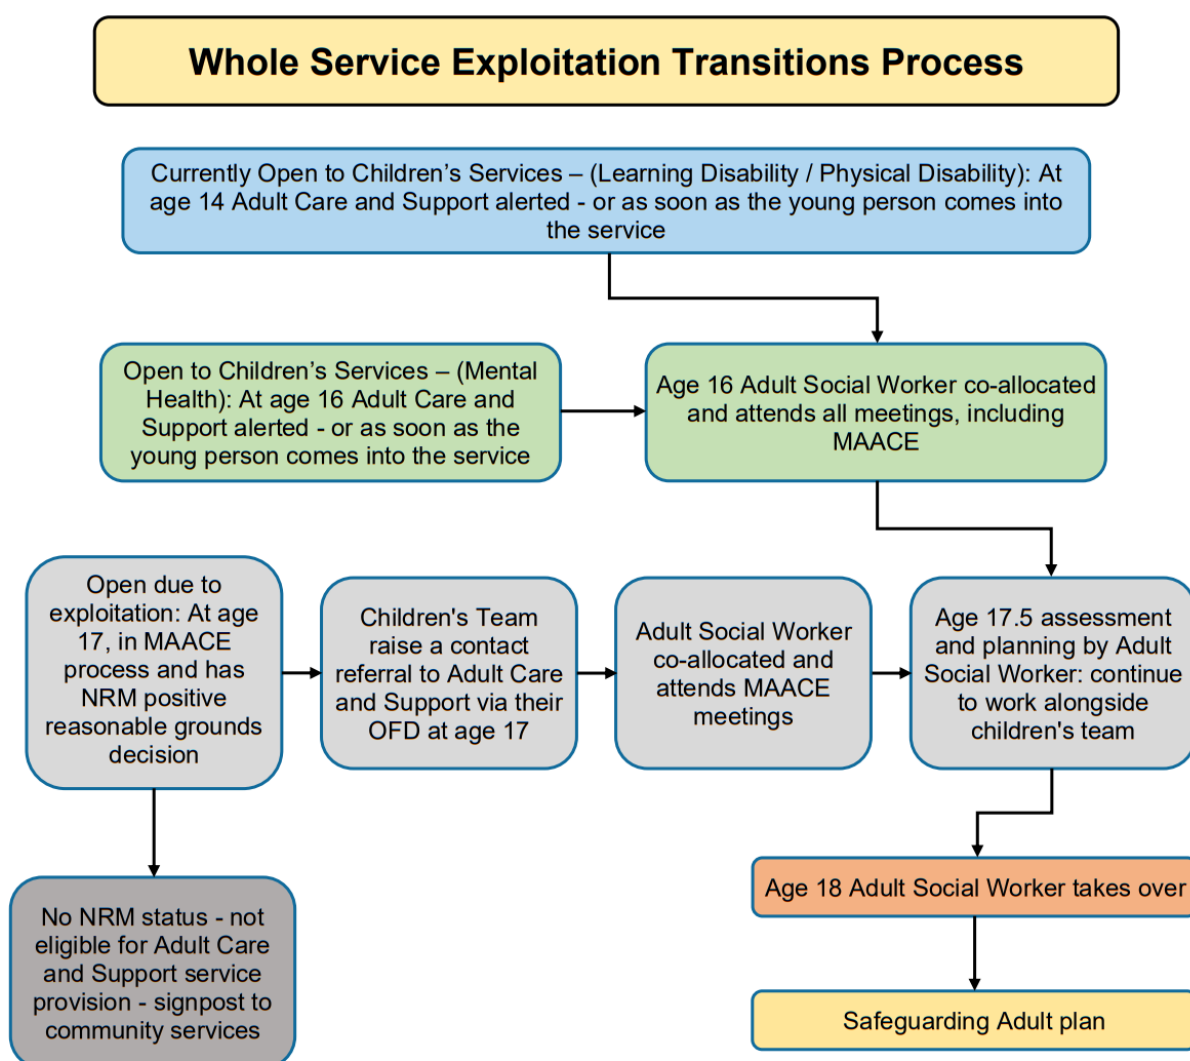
Whole Service Exploitation Transitions Process

Currently Open to Children's Services – (Learning Disability / Physical Disability): At age 14 Adult Care and Support alerted - or as soon as the young person comes into the service

Open to Children's Services – (Mental Health): At age 16 Adult Care and Support alerted - or as soon as the young person comes into the service

Age 16 Adult Social Worker co-allocated and attends all meetings, including MAACE

Open due to exploitation: At age 17, in MAACE process and has NRM positive reasonable grounds decision

Children's Team raise a contact referral to Adult Care and Support via their OFD at age 17

Adult Social Worker co-allocated and attends MAACE meetings

Age 17.5 assessment and planning by Adult Social Worker: continue to work alongside children's team

No NRM status - not eligible for Adult Care and Support service provision - signpost to community services

Age 18 Adult Social Worker takes over

Safeguarding Adult plan